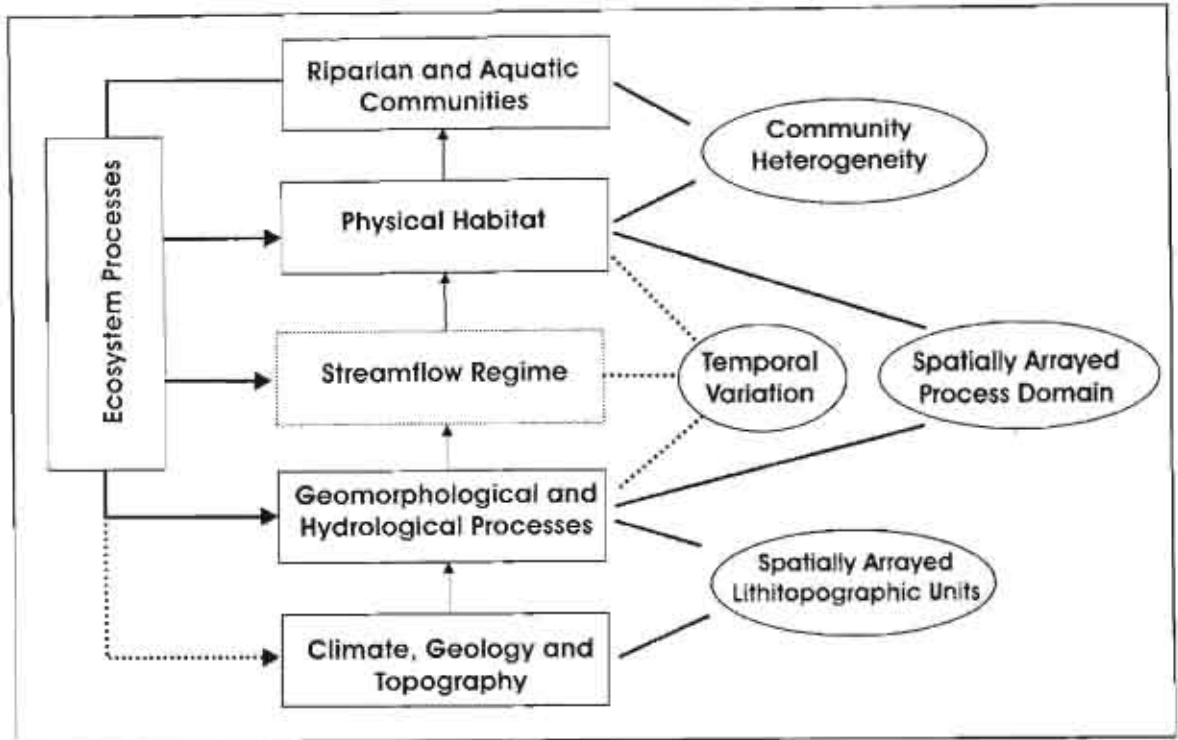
Riparian and Aquatic Communities

Community Heterogeneity

Ecosystem Processes

Physical Habitat

Streamflow Regime

Temporal Variation

Spatially Arrayed Process Domain

Geomorphological and Hydrological Processes

Spatially Arrayed Lithitopographic Units

Climate, Geology and Topography